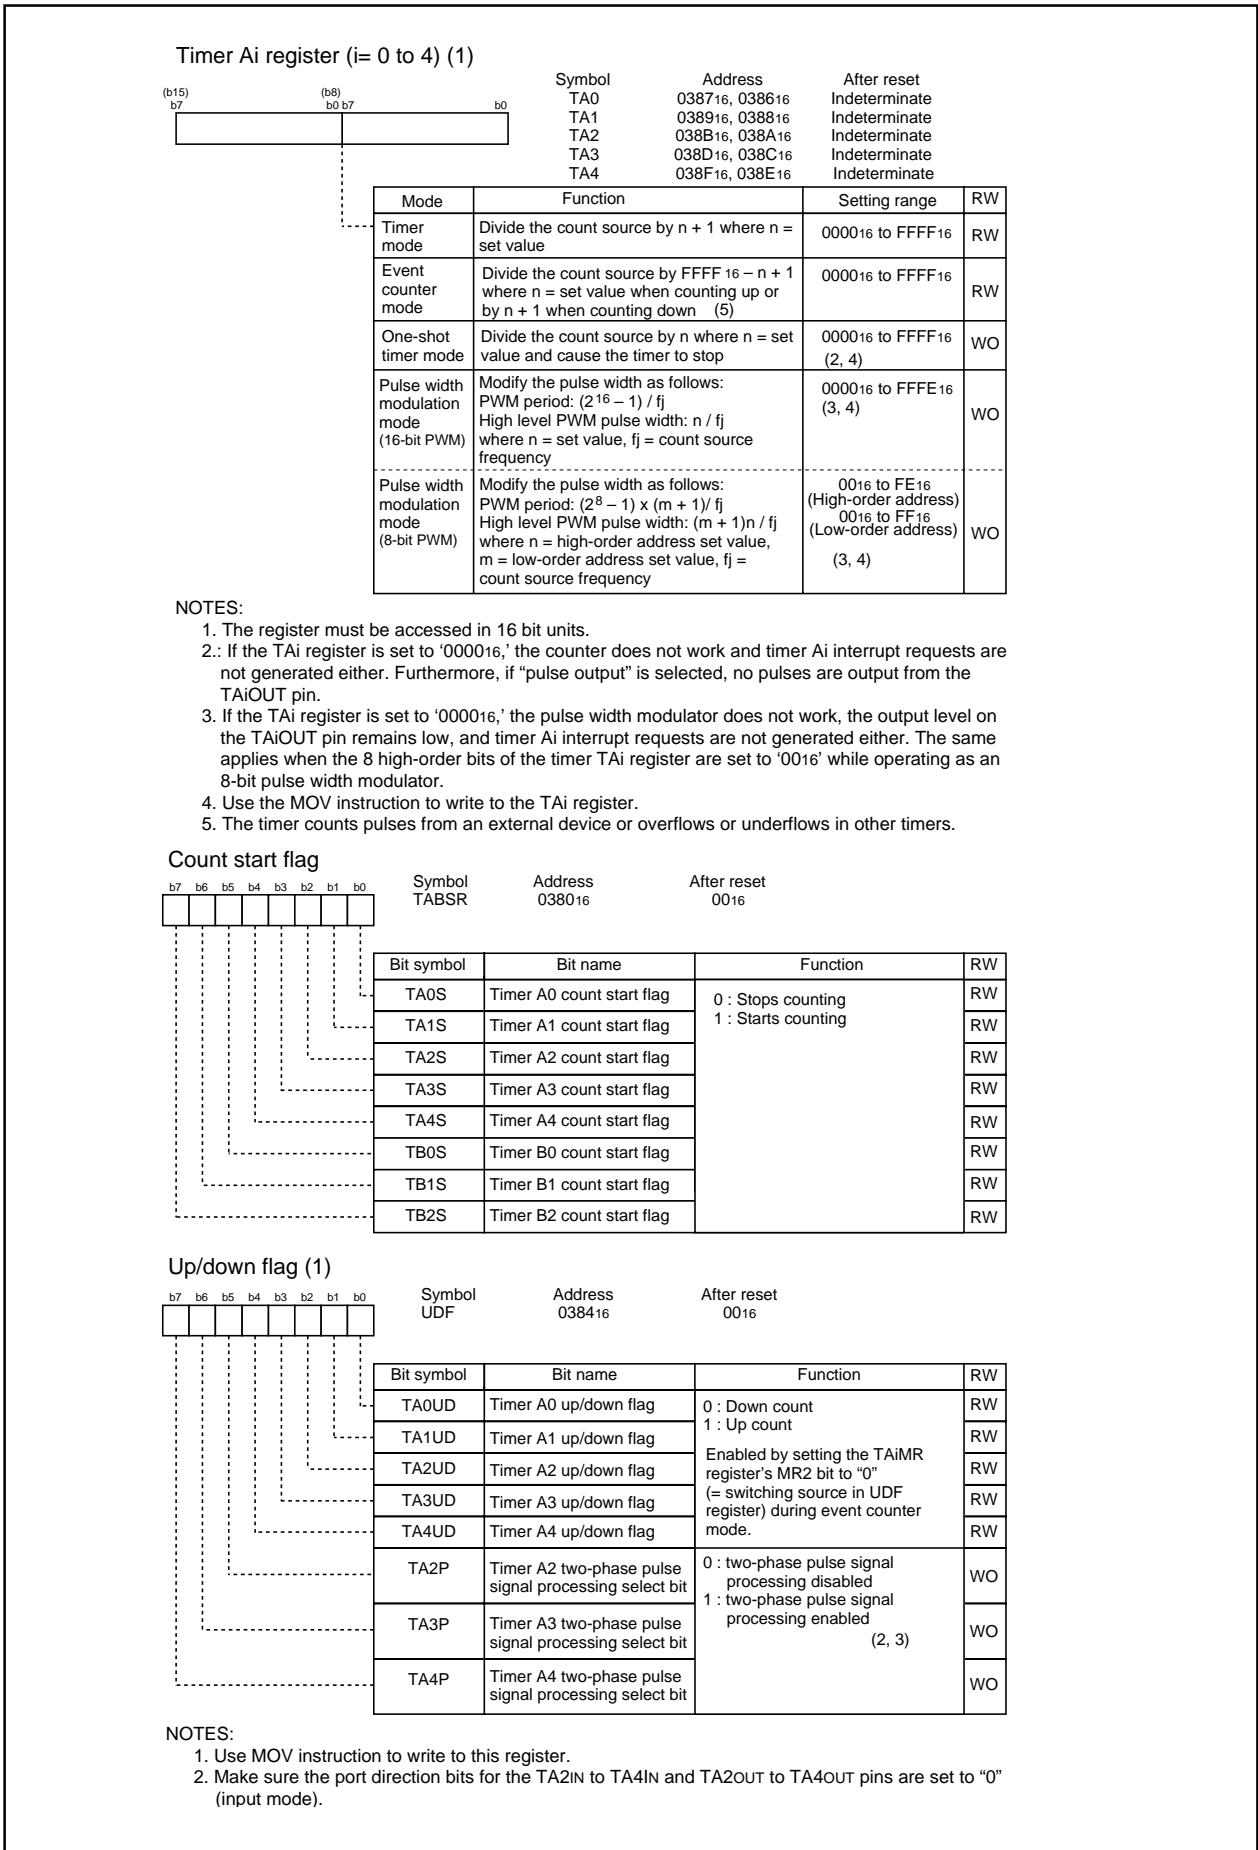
Timer Ai register (i= 0 to 4) (1)

(b15) b7 (b8) b0 b7 b0

| Symbol | Address | After reset |
|---|---|---|
| TA0 | $0387_{16}$, $0386_{16}$ | Indeterminate |
| TA1 | $0389_{16}$, $0388_{16}$ | Indeterminate |
| TA2 | $038B_{16}$, $038A_{16}$ | Indeterminate |
| TA3 | $038D_{16}$, $038C_{16}$ | Indeterminate |
| TA4 | $038F_{16}$, $038E_{16}$ | Indeterminate |

| Mode | Function | Setting range | RW |
|---|---|---|---|
| Timer mode | Divide the count source by n + 1 where n = set value | $0000_{16}$ to $FFFF_{16}$ | RW |
| Event counter mode | Divide the count source by $FFFF_{16}$ – n + 1 where n = set value when counting up or by n + 1 when counting down (5) | $0000_{16}$ to $FFFF_{16}$ | RW |
| One-shot timer mode | Divide the count source by n where n = set value and cause the timer to stop | $0000_{16}$ to $FFFF_{16}$ (2, 4) | WO |
| Pulse width modulation mode (16-bit PWM) | Modify the pulse width as follows: PWM period: $(2^{16} – 1)$ / fj High level PWM pulse width: n / fj where n = set value, fj = count source frequency | $0000_{16}$ to $FFFE_{16}$ (3, 4) | WO |
| Pulse width modulation mode (8-bit PWM) | Modify the pulse width as follows: PWM period: $(2^8 – 1)$ x (m + 1)/ fj High level PWM pulse width: (m + 1)n / fj where n = high-order address set value, m = low-order address set value, fj = count source frequency | $00_{16}$ to $FE_{16}$ (High-order address) $00_{16}$ to $FF_{16}$ (Low-order address) (3, 4) | WO |

NOTES:
1. The register must be accessed in 16 bit units.
2.: If the TAi register is set to '$0000_{16}$,' the counter does not work and timer Ai interrupt requests are not generated either. Furthermore, if "pulse output" is selected, no pulses are output from the TAiOUT pin.
3. If the TAi register is set to '$0000_{16}$,' the pulse width modulator does not work, the output level on the TAiOUT pin remains low, and timer Ai interrupt requests are not generated either. The same applies when the 8 high-order bits of the timer TAi register are set to '$00_{16}$' while operating as an 8-bit pulse width modulator.
4. Use the MOV instruction to write to the TAi register.
5. The timer counts pulses from an external device or overflows or underflows in other timers.

Count start flag

b7 b6 b5 b4 b3 b2 b1 b0

Symbol TABSR Address $0380_{16}$ After reset $00_{16}$

| Bit symbol | Bit name | Function | RW |
|---|---|---|---|
| TA0S | Timer A0 count start flag | 0 : Stops counting 1 : Starts counting | RW |
| TA1S | Timer A1 count start flag | | RW |
| TA2S | Timer A2 count start flag | | RW |
| TA3S | Timer A3 count start flag | | RW |
| TA4S | Timer A4 count start flag | | RW |
| TB0S | Timer B0 count start flag | | RW |
| TB1S | Timer B1 count start flag | | RW |
| TB2S | Timer B2 count start flag | | RW |

Up/down flag (1)

b7 b6 b5 b4 b3 b2 b1 b0

Symbol UDF Address $0384_{16}$ After reset $00_{16}$

| Bit symbol | Bit name | Function | RW |
|---|---|---|---|
| TA0UD | Timer A0 up/down flag | 0 : Down count 1 : Up count Enabled by setting the TAiMR register's MR2 bit to "0" (= switching source in UDF register) during event counter mode. | RW |
| TA1UD | Timer A1 up/down flag | | RW |
| TA2UD | Timer A2 up/down flag | | RW |
| TA3UD | Timer A3 up/down flag | | RW |
| TA4UD | Timer A4 up/down flag | | RW |
| TA2P | Timer A2 two-phase pulse signal processing select bit | 0 : two-phase pulse signal processing disabled 1 : two-phase pulse signal processing enabled (2, 3) | WO |
| TA3P | Timer A3 two-phase pulse signal processing select bit | | WO |
| TA4P | Timer A4 two-phase pulse signal processing select bit | | WO |

NOTES:
1. Use MOV instruction to write to this register.
2. Make sure the port direction bits for the TA2IN to TA4IN and TA2OUT to TA4OUT pins are set to "0" (input mode).